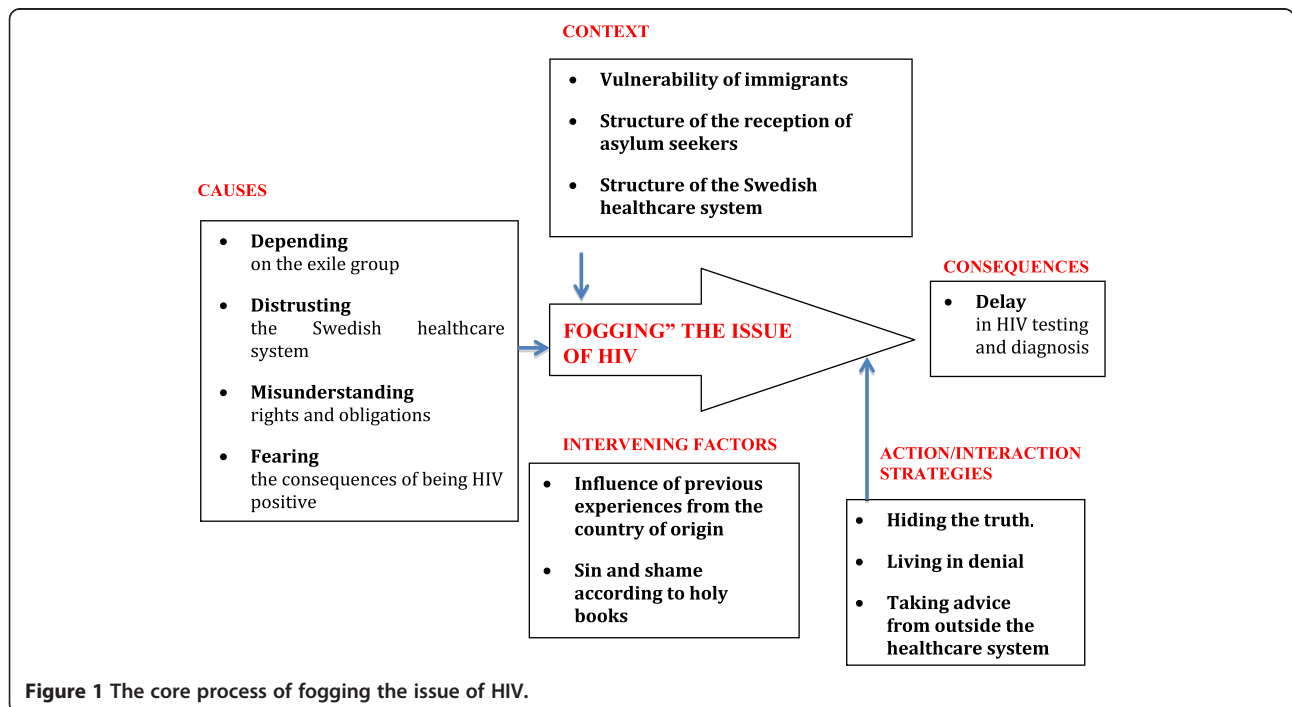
CONTEXT

- Vulnerability of immigrants
- Structure of the reception of asylum seekers
- Structure of the Swedish healthcare system

CAUSES

- Depending on the exile group
- Distrusting the Swedish healthcare system
- Misunderstanding rights and obligations
- Fearing the consequences of being HIV positive

FOGGING" THE ISSUE OF HIV

CONSEQUENCES

- Delay in HIV testing and diagnosis

INTERVENING FACTORS

- Influence of previous experiences from the country of origin
- Sin and shame according to holy books

ACTION/INTERACTION STRATEGIES

- Hiding the truth.
- Living in denial
- Taking advice from outside the healthcare system

Figure 1 The core process of fogging the issue of HIV.